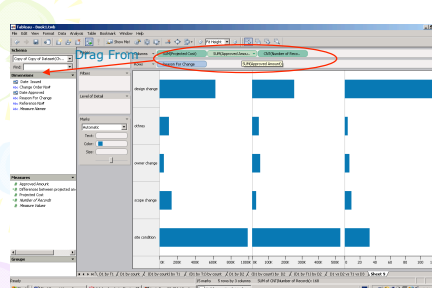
Tableau - Book1.twb

File Edit View Format Data Analysis Table Bookmark Window Help

Show Me!

Fit Height

Schema

Copy of Copy of Dataset(Ch...

Find

Drag From

Dimensions

Order Amount

Change Order Ref

Date Approved

Reason For Change

Reference Ref

Measure Names

Filters

Level of Detail

Marks

Automatic

Text

Color

Size

Measures

Approved Amount

Difference between projected and...

Projected Cost

Number of Records

Measure Values

Groups

Columns

SUM(Approved Cost)

SUM(Approved Amou...

SUM(Number of Reco...

Rows

Reason For Change

SUM(Approved Amount)

design change

errors

owner change

scope change

site condition

Sheet 1

Ready

SUM of CNT(Number of Records): 148